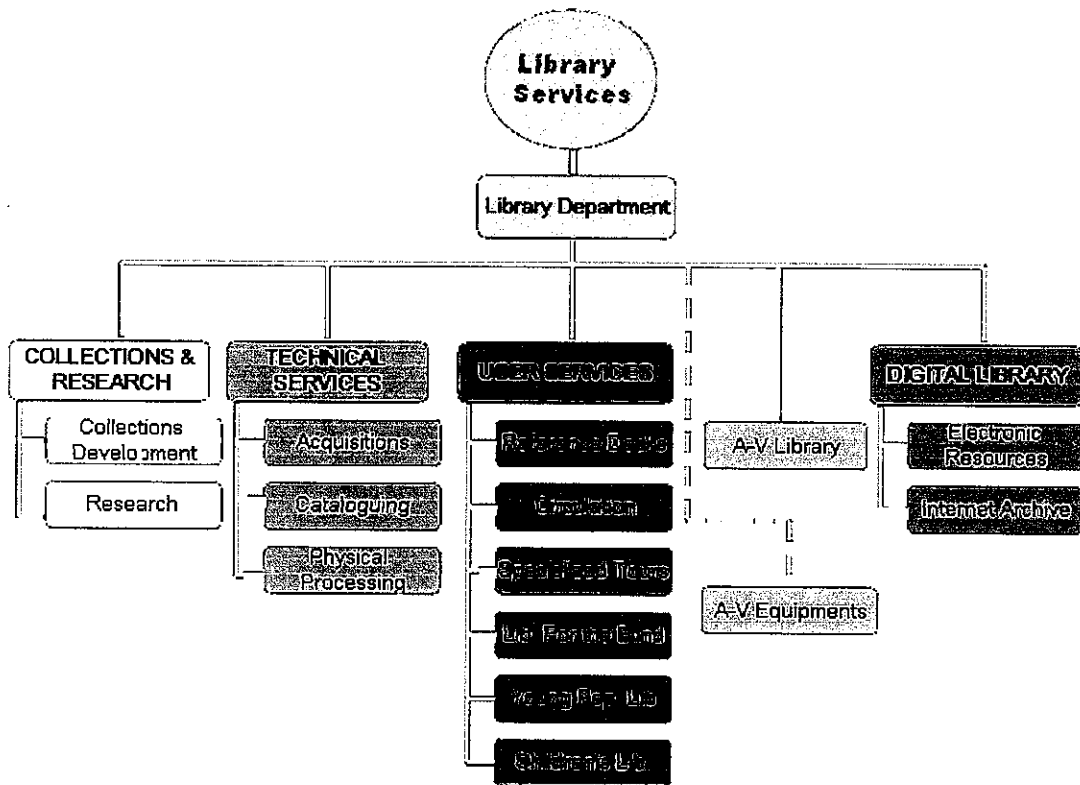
Library Services

Library Department

COLLECTIONS & RESEARCH

Collections Development

Research

TECHNICAL SERVICES

Acquisitions

Cataloguing

Physical Processing

USER SERVICES

Reference Desk

Circulation

Specialized Tours

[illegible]

Young People Lib

Children's Lib

A-V Library

A-V Equipments

DIGITAL LIBRARY

Electronic Resources

Internet Archive